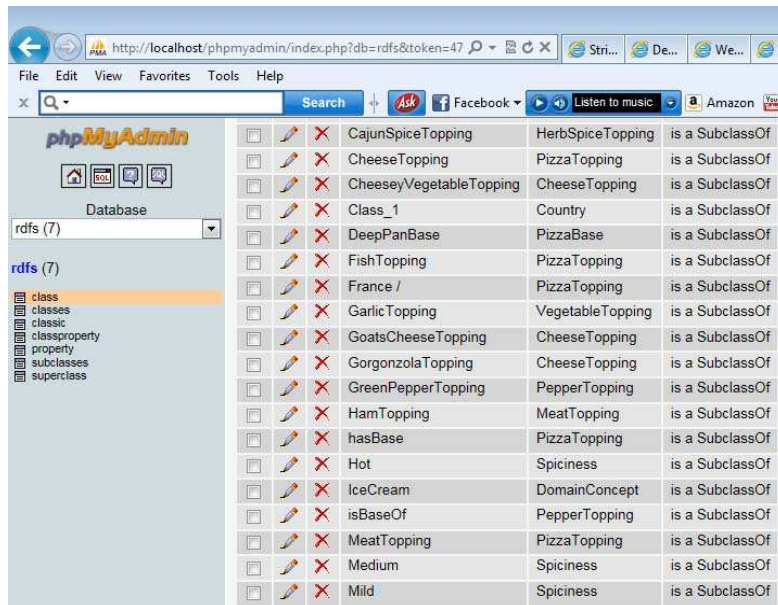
http://localhost/phpmyadmin/index.php?db=rdfs&token=47

Stri... De... We...

File Edit View Favorites Tools Help

Search Facebook Listen to music Amazon

phpMyAdmin

Database
rdfs (7)

rdfs (7)

class
classes
classic
classproperty
property
subclasses
superclass

| | | | | | |
|---|---|---|---|---|---|
| | | | CajunSpiceTopping | HerbSpiceTopping | is a SubclassOf |
| | | | CheeseTopping | PizzaTopping | is a SubclassOf |
| | | | CheeseyVegetableTopping | CheeseTopping | is a SubclassOf |
| | | | Class_1 | Country | is a SubclassOf |
| | | | DeepPanBase | PizzaBase | is a SubclassOf |
| | | | FishTopping | PizzaTopping | is a SubclassOf |
| | | | France / | PizzaTopping | is a SubclassOf |
| | | | GarlicTopping | VegetableTopping | is a SubclassOf |
| | | | GoatsCheeseTopping | CheeseTopping | is a SubclassOf |
| | | | GorgonzolaTopping | CheeseTopping | is a SubclassOf |
| | | | GreenPepperTopping | PepperTopping | is a SubclassOf |
| | | | HamTopping | MeatTopping | is a SubclassOf |
| | | | hasBase | PizzaTopping | is a SubclassOf |
| | | | Hot | Spiciness | is a SubclassOf |
| | | | IceCream | DomainConcept | is a SubclassOf |
| | | | isBaseOf | PepperTopping | is a SubclassOf |
| | | | MeatTopping | PizzaTopping | is a SubclassOf |
| | | | Medium | Spiciness | is a SubclassOf |
| | | | Mild | Spiciness | is a SubclassOf |